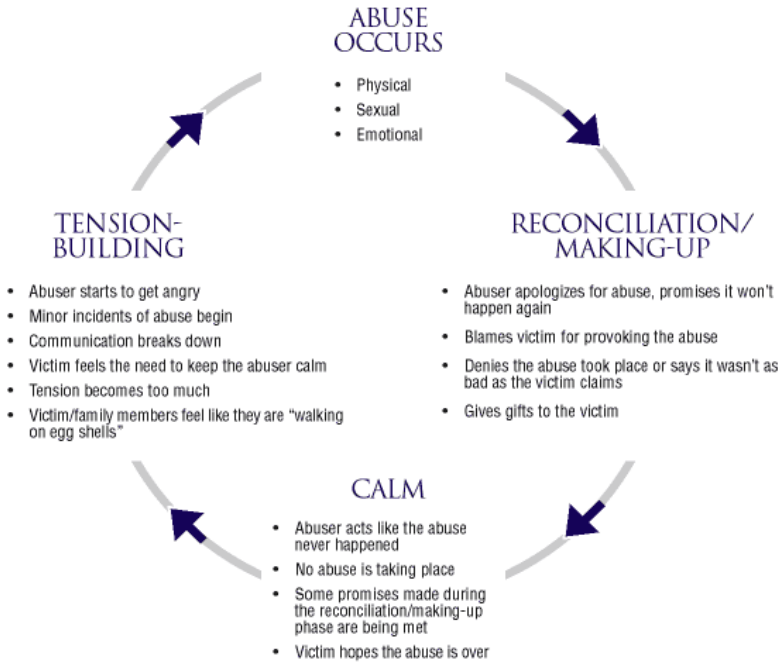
ABUSE OCCURS

- Physical
- Sexual
- Emotional

RECONCILIATION/ MAKING-UP

- Abuser apologizes for abuse, promises it won't happen again
- Blames victim for provoking the abuse
- Denies the abuse took place or says it wasn't as bad as the victim claims
- Gives gifts to the victim

CALM

- Abuser acts like the abuse never happened
- No abuse is taking place
- Some promises made during the reconciliation/making-up phase are being met
- Victim hopes the abuse is over

TENSION-BUILDING

- Abuser starts to get angry
- Minor incidents of abuse begin
- Communication breaks down
- Victim feels the need to keep the abuser calm
- Tension becomes too much
- Victim/family members feel like they are "walking on egg shells"